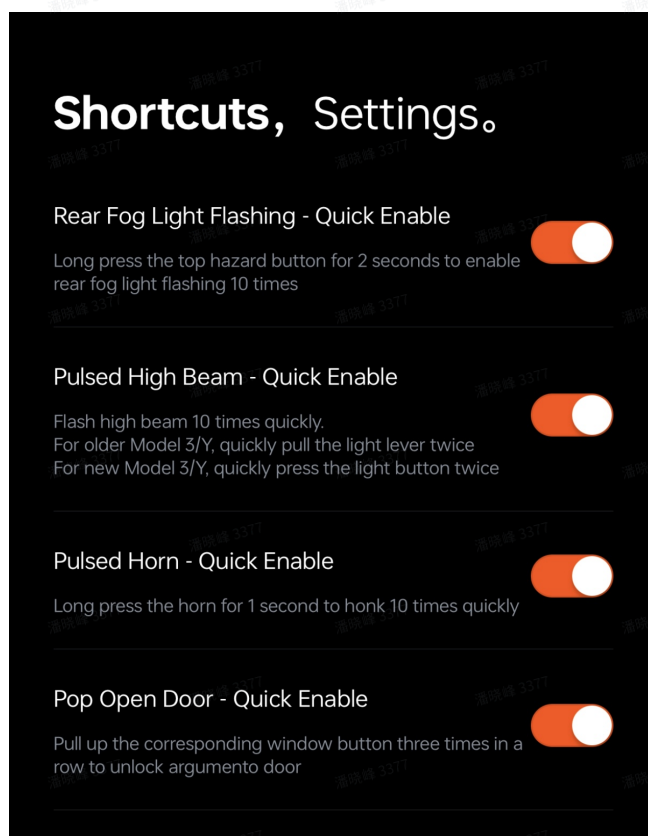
Shortcuts，Settings。

Rear Fog Light Flashing - Quick Enable

Long press the top hazard button for 2 seconds to enable rear fog light flashing 10 times

Pulsed High Beam - Quick Enable

Flash high beam 10 times quickly.
For older Model 3/Y, quickly pull the light lever twice
For new Model 3/Y, quickly press the light button twice

Pulsed Horn - Quick Enable

Long press the horn for 1 second to honk 10 times quickly

Pop Open Door - Quick Enable

Pull up the corresponding window button three times in a row to unlock argumento door